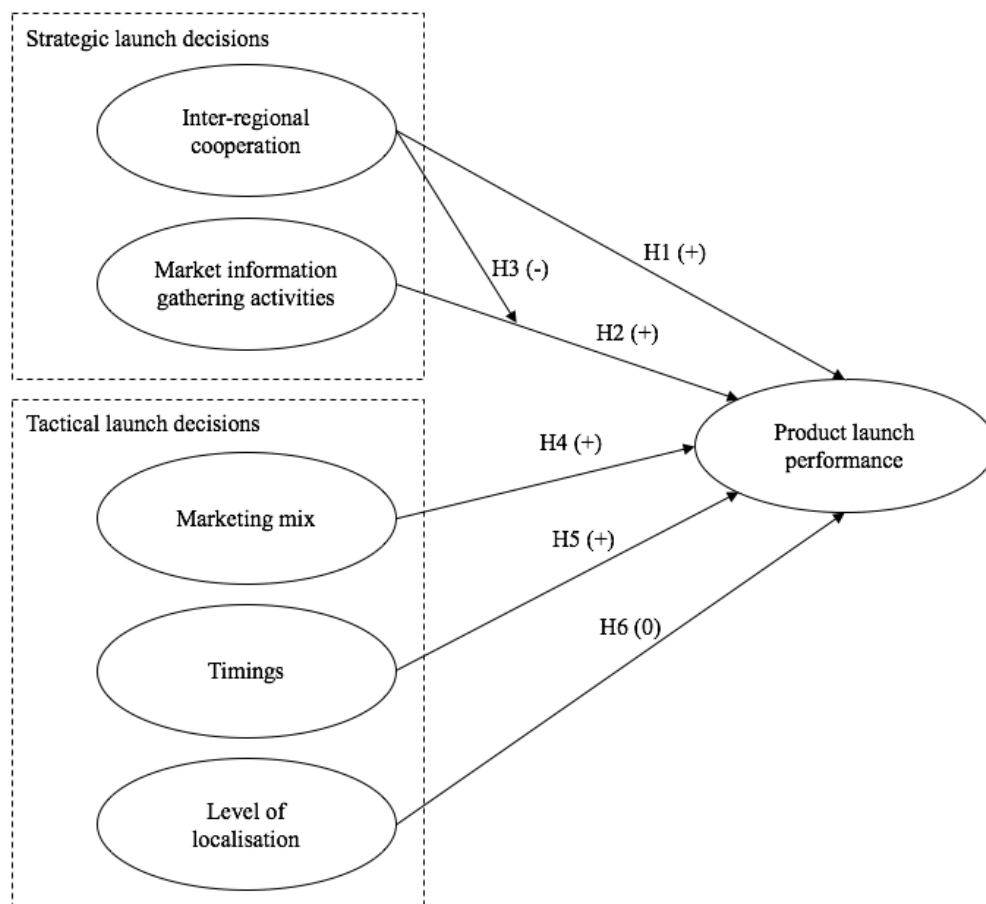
Strategic launch decisions

Inter-regional cooperation

Market information gathering activities

H3 (-)

H1 (+)

H2 (+)

Tactical launch decisions

H4 (+)

Product launch performance

Marketing mix

H5 (+)

H6 (0)

Timings

Level of localisation